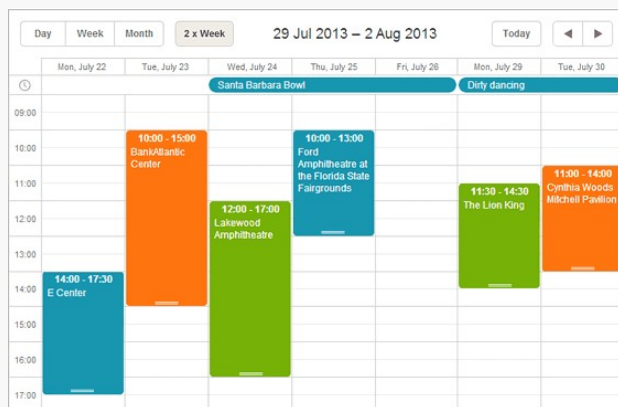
Day Week Month 2 x Week 29 Jul 2013 – 2 Aug 2013 Today ◀ ▶

| | Mon, July 22 | Tue, July 23 | Wed, July 24 | Thu, July 25 | Fri, July 26 | Mon, July 29 | Tue, July 30 |
|---|---|---|---|---|---|---|---|

Santa Barbara Bowl
Dirty dancing

09:00
10:00
11:00
12:00
13:00
14:00
15:00
16:00
17:00

14:00 - 17:30
E Center

10:00 - 15:00
BankAtlantic Center

12:00 - 17:00
Lakewood Amphitheatre

10:00 - 13:00
Ford Amphitheatre at the Florida State Fairgrounds

11:30 - 14:30
The Lion King

11:00 - 14:00
Cynthia Woods Mitchell Pavilion